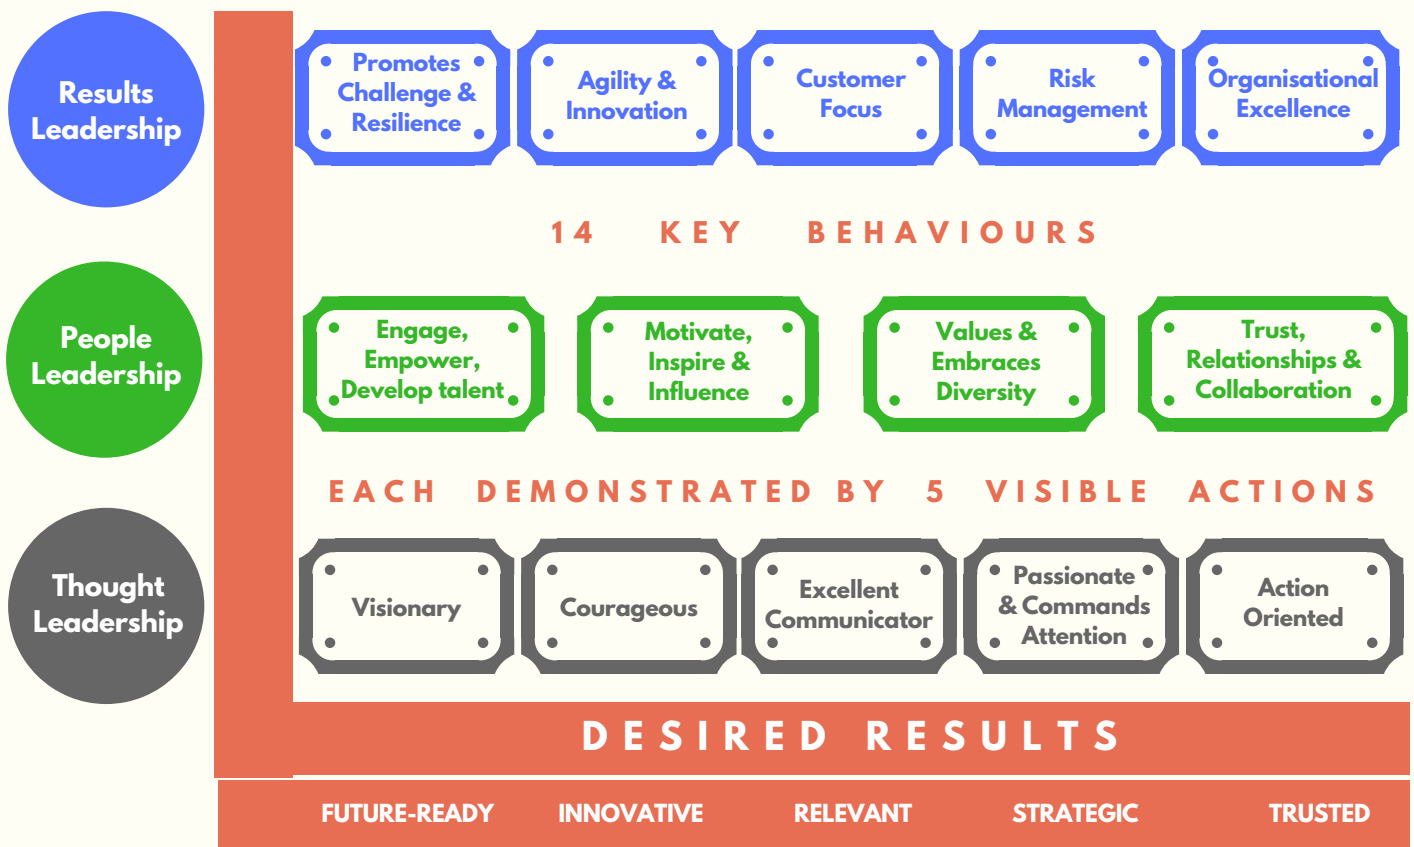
Results Leadership

Promotes Challenge & Resilience

Agility & Innovation

Customer Focus

Risk Management

Organisational Excellence

14 KEY BEHAVIOURS

People Leadership

Engage, Empower, Develop talent

Motivate, Inspire & Influence

Values & Embraces Diversity

Trust, Relationships & Collaboration

EACH DEMONSTRATED BY 5 VISIBLE ACTIONS

Thought Leadership

Visionary

Courageous

Excellent Communicator

Passionate & Commands Attention

Action Oriented

DESIRED RESULTS

FUTURE-READY

INNOVATIVE

RELEVANT

STRATEGIC

TRUSTED